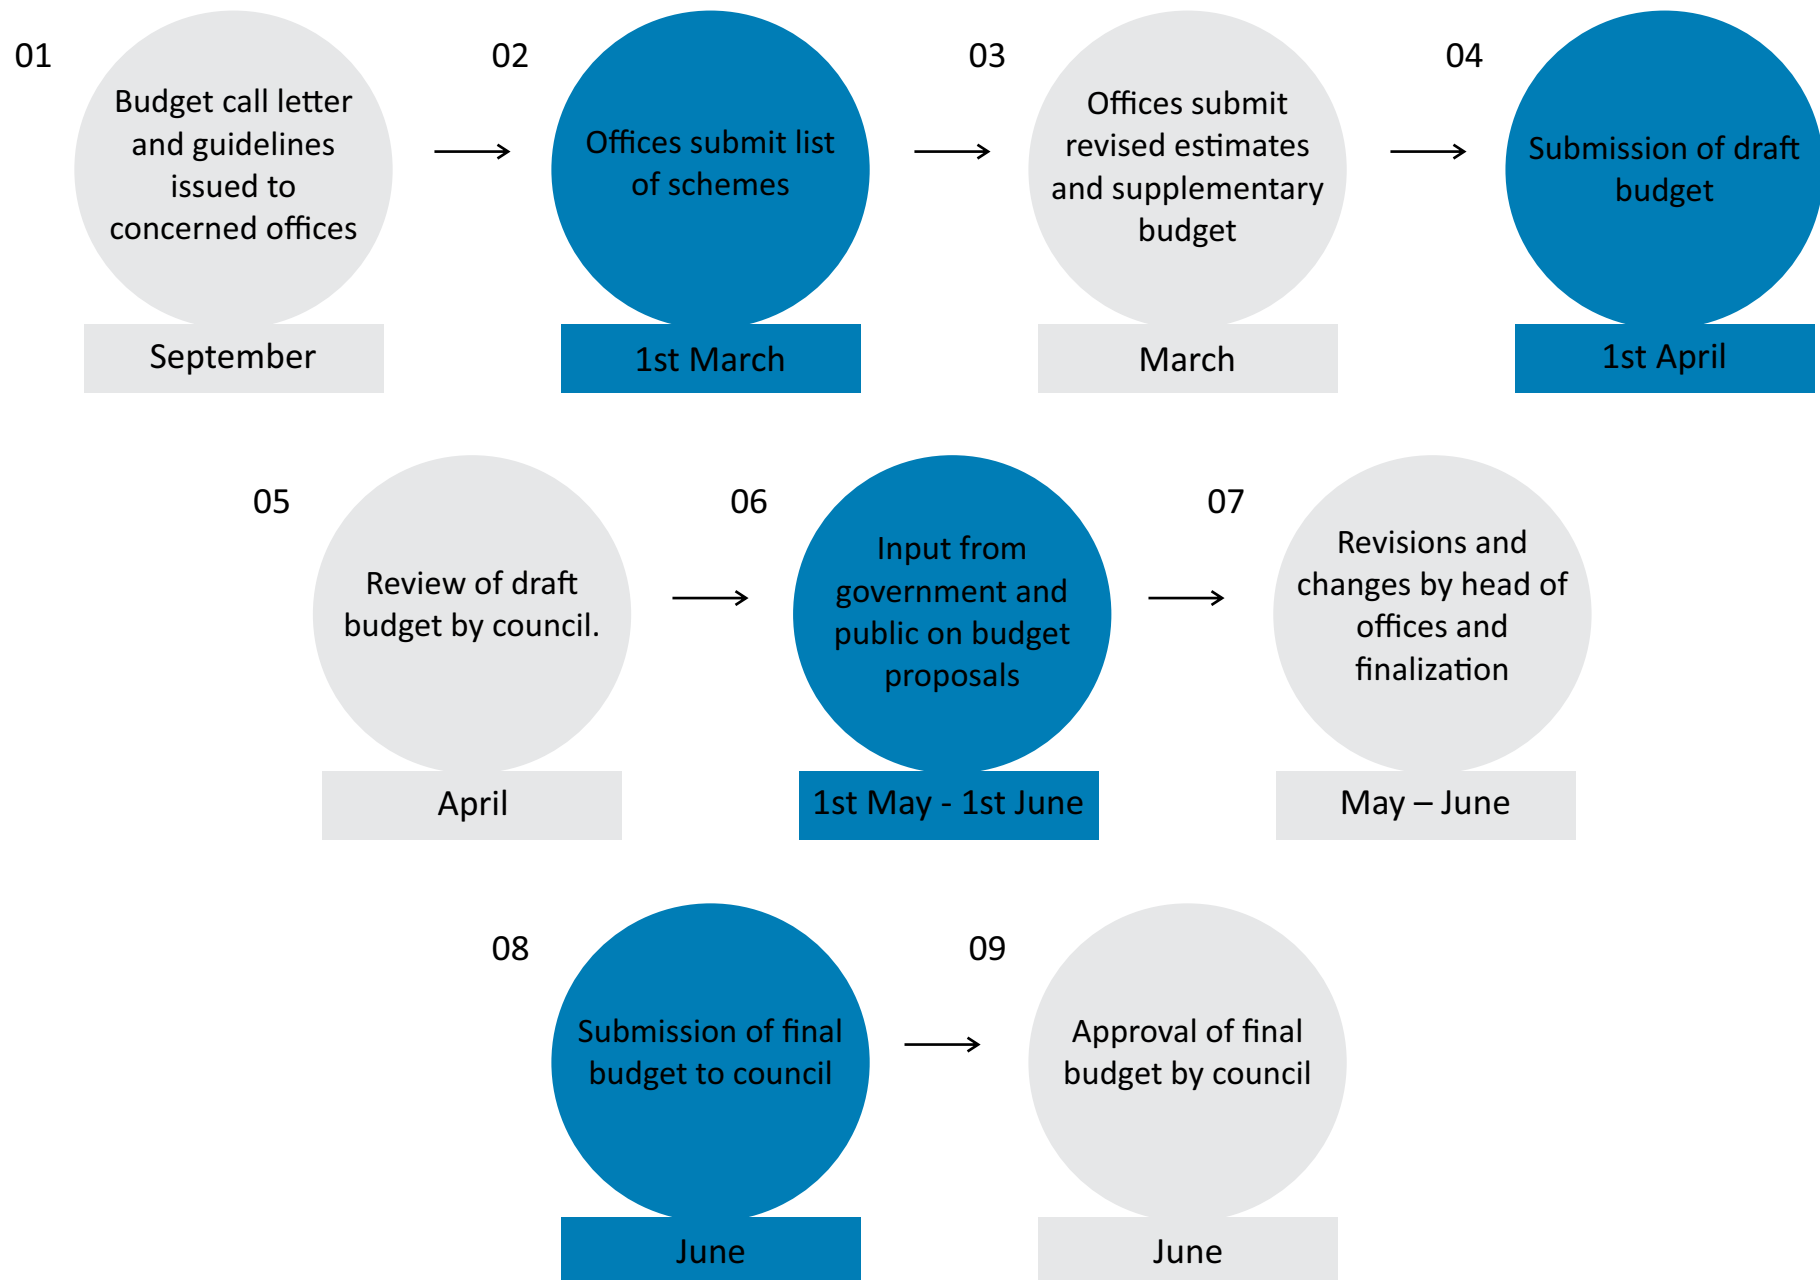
01

Budget call letter and guidelines issued to concerned offices

September

02

Offices submit list of schemes

1st March

03

Offices submit revised estimates and supplementary budget

March

04

Submission of draft budget

1st April

05

Review of draft budget by council.

April

06

Input from government and public on budget proposals

1st May - 1st June

07

Revisions and changes by head of offices and finalization

May – June

08

Submission of final budget to council

June

09

Approval of final budget by council

June